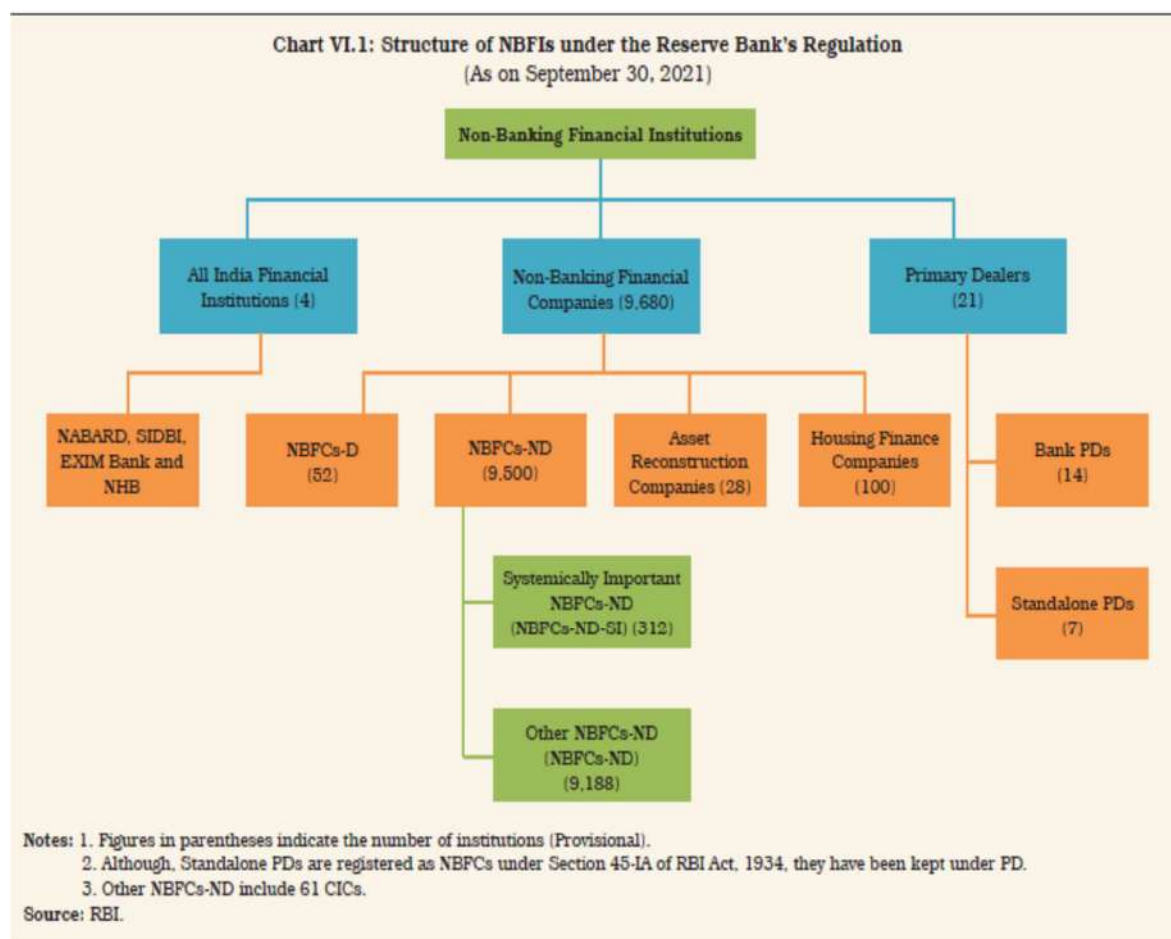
Chart VI.1: Structure of NBFIs under the Reserve Bank's Regulation
(As on September 30, 2021)

Non-Banking Financial Institutions

All India Financial Institutions (4)

Non-Banking Financial Companies (9,680)

Primary Dealers (21)

NABARD, SIDBI, EXIM Bank and NHB

NBFCs-D (52)

NBFCs-ND (9,500)

Asset Reconstruction Companies (28)

Housing Finance Companies (100)

Bank PDs (14)

Standalone PDs (7)

Systemically Important NBFCs-ND (NBFCs-ND-SI) (312)

Other NBFCs-ND (NBFCs-ND) (9,188)

Notes: 1. Figures in parentheses indicate the number of institutions (Provisional).
2. Although, Standalone PDs are registered as NBFCs under Section 45-IA of RBI Act, 1934, they have been kept under PD.
3. Other NBFCs-ND include 61 CICs.
Source: RBI.